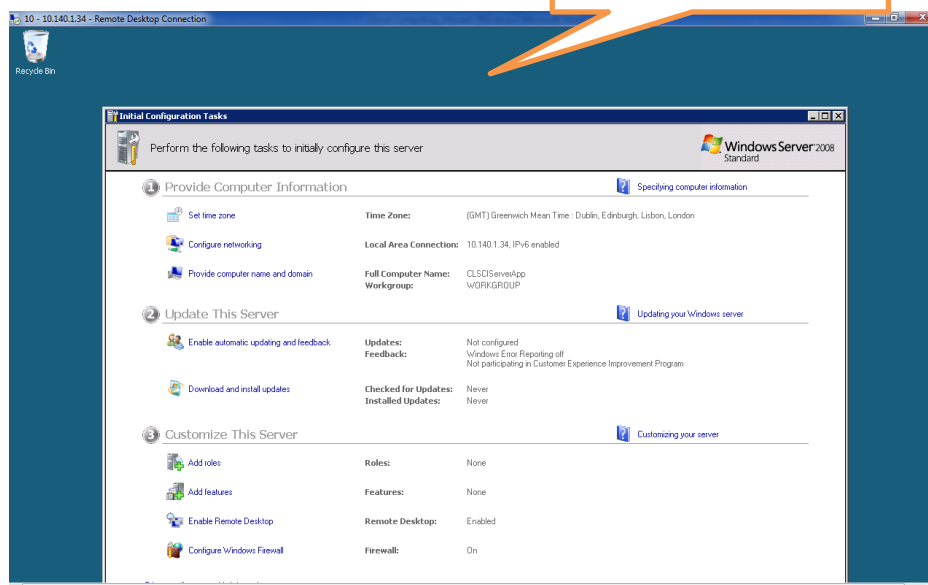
10 - 10.140.1.34 - Remote Desktop Connection

Recycle Bin

Initial Configuration Tasks

Perform the following tasks to initially configure this server

Windows Server 2008 Standard

1 Provide Computer Information

Specifying computer information

Set time zone

Time Zone: (GMT) Greenwich Mean Time : Dublin, Edinburgh, Lisbon, London

Configure networking

Local Area Connection: 10.140.1.34, IPv6 enabled

Provide computer name and domain

Full Computer Name: CLSCIServerApp
Workgroup: WORKGROUP

2 Update This Server

Updating your Windows server

Enable automatic updating and feedback

Updates: Not configured
Feedback: Windows Error Reporting off
Not participating in Customer Experience Improvement Program

Download and install updates

Checked for Updates: Never
Installed Updates: Never

3 Customize This Server

Customizing your server

Add roles

Roles: None

Add features

Features: None

Enable Remote Desktop

Remote Desktop: Enabled

Configure Windows Firewall

Firewall: On